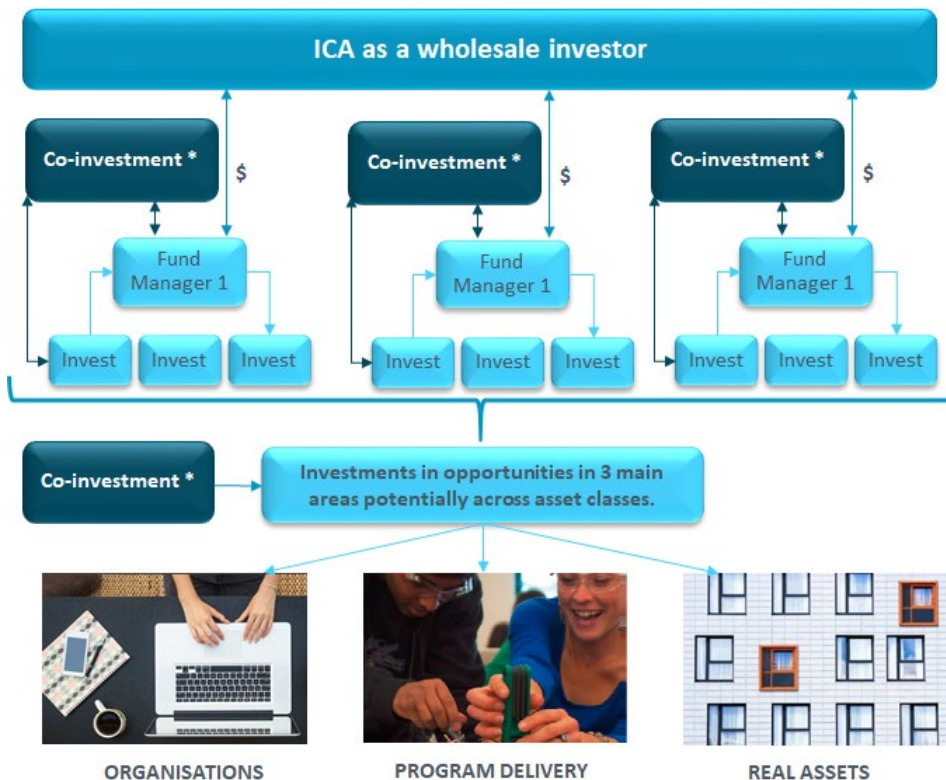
ICA as a wholesale investor

Co-investment *

$

Fund Manager 1

Invest

Invest

Invest

Co-investment *

$

Fund Manager 1

Invest

Invest

Invest

Co-investment *

$

Fund Manager 1

Invest

Invest

Invest

Co-investment *

Investments in opportunities in 3 main areas potentially across asset classes.

ORGANISATIONS

PROGRAM DELIVERY

REAL ASSETS